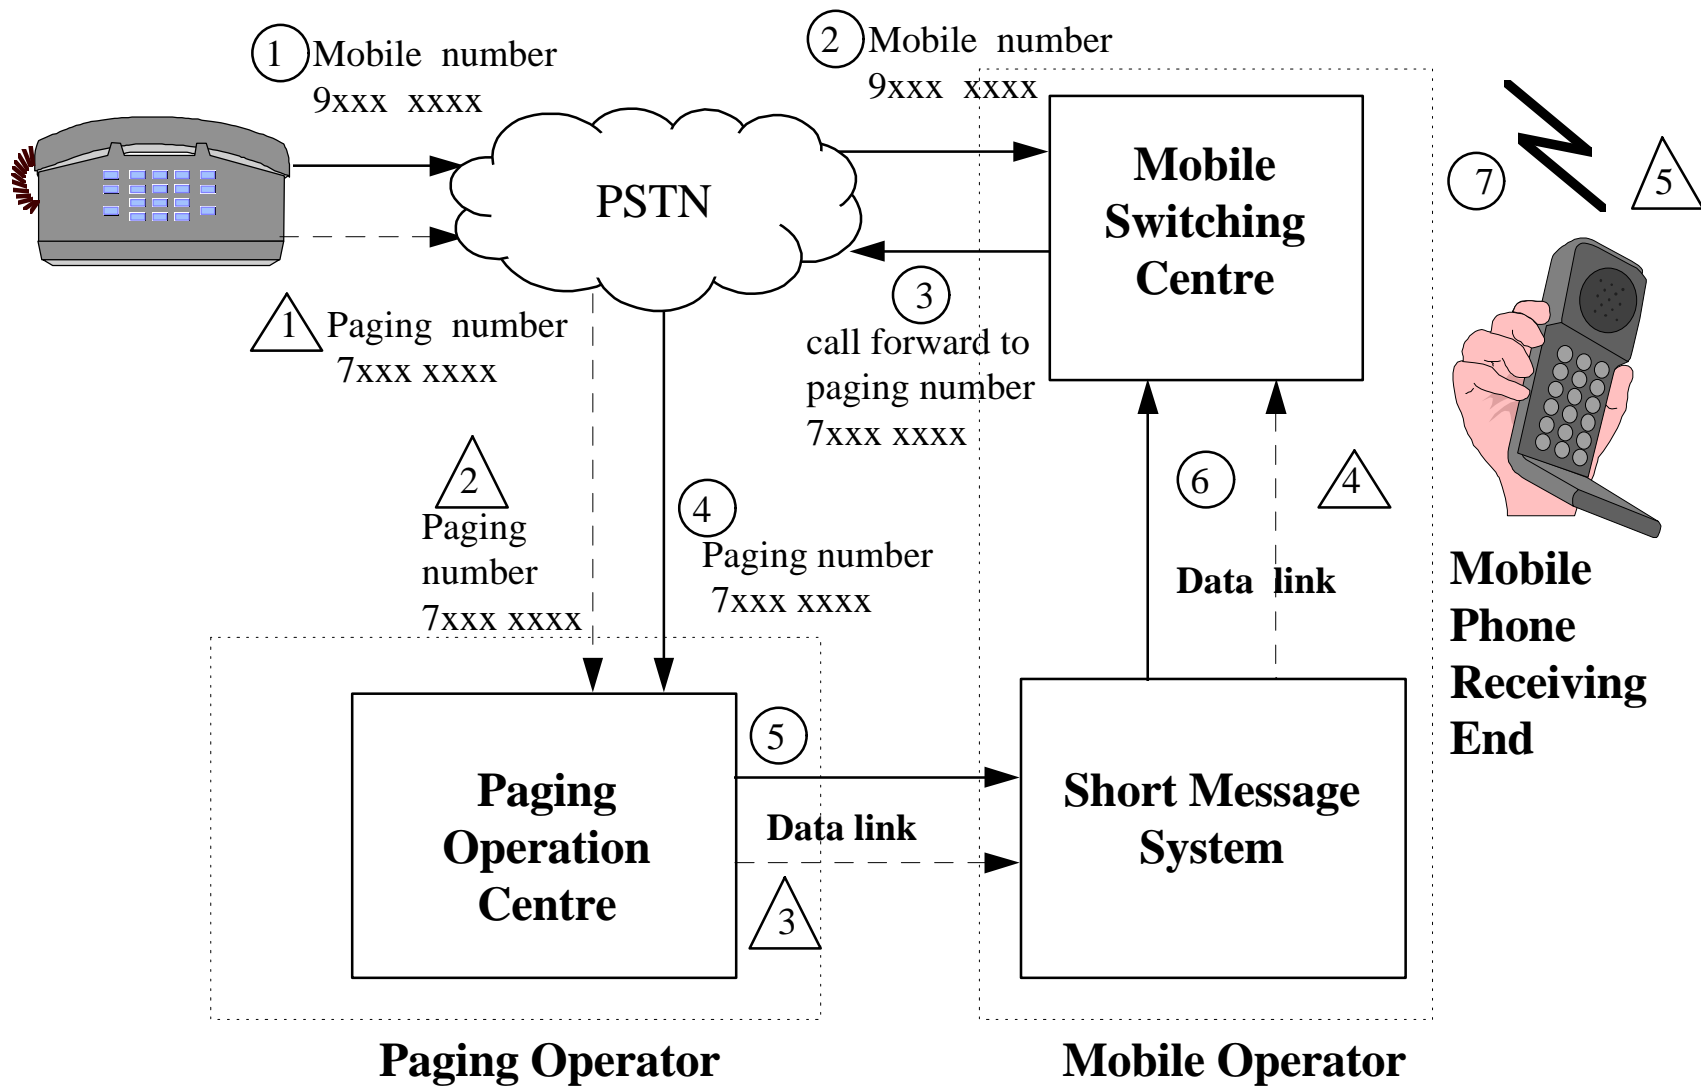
1 Mobile number
9xxx xxxx

2 Mobile number
9xxx xxxx

PSTN

Mobile Switching Centre

7

5

1 Paging number
7xxx xxxx

3
call forward to paging number
7xxx xxxx

2
Paging number
7xxx xxxx

4
Paging number
7xxx xxxx

6

4

Data link

Mobile Phone Receiving End

5

Paging Operation Centre

Data link

3

Short Message System

Paging Operator

Mobile Operator